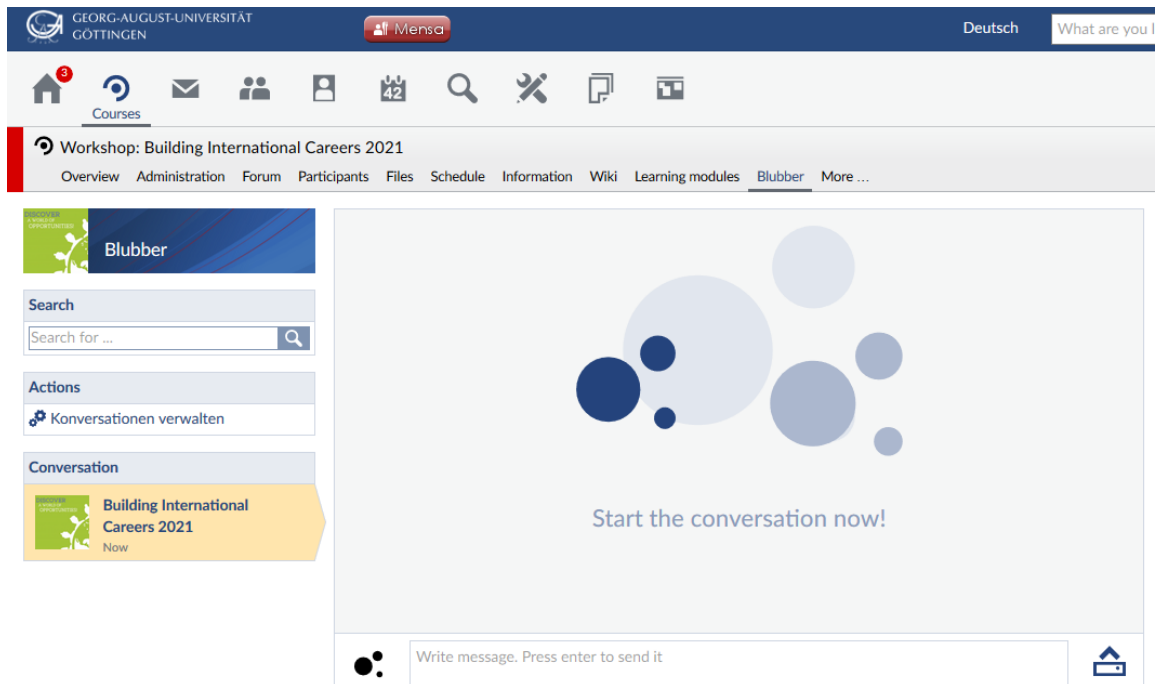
GEORG-AUGUST-UNIVERSITÄT GÖTTINGEN

Mensa

Deutsch

What are you l

3

Courses

42

Workshop: Building International Careers 2021

Overview Administration Forum Participants Files Schedule Information Wiki Learning modules Blubber More …

DISCOVER A WORLD OF OPPORTUNITIES

Blubber

Search

Search for ...

Actions

Konversationen verwalten

Conversation

DISCOVER A WORLD OF OPPORTUNITIES

Building International Careers 2021

Now

Start the conversation now!

Write message. Press enter to send it